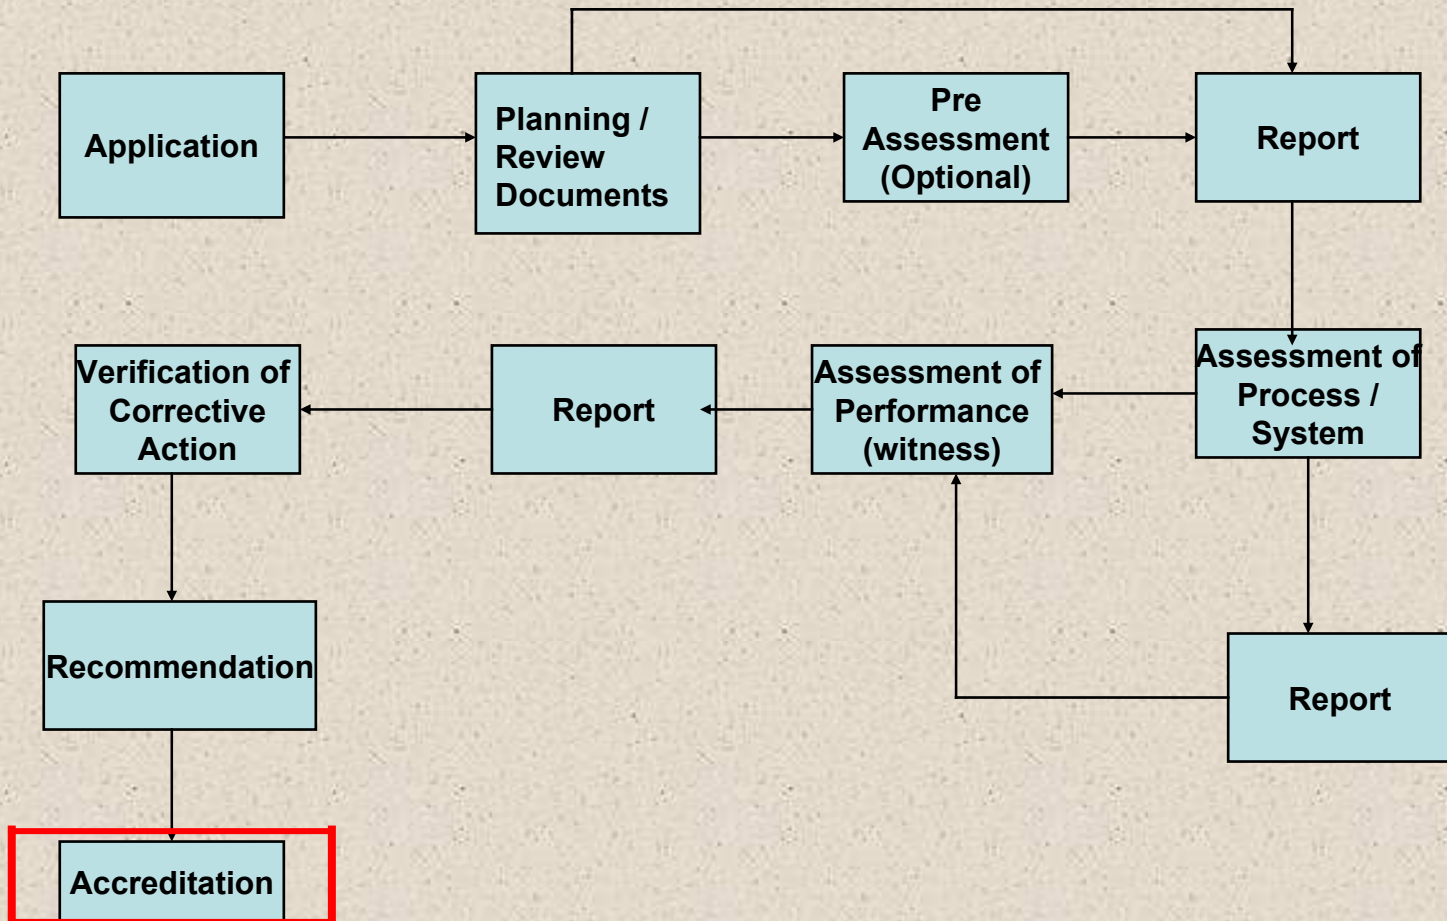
Application

Planning / Review Documents

Pre Assessment (Optional)

Report

Assessment of Process / System

Assessment of Performance (witness)

Report

Verification of Corrective Action

Report

Recommendation

Accreditation